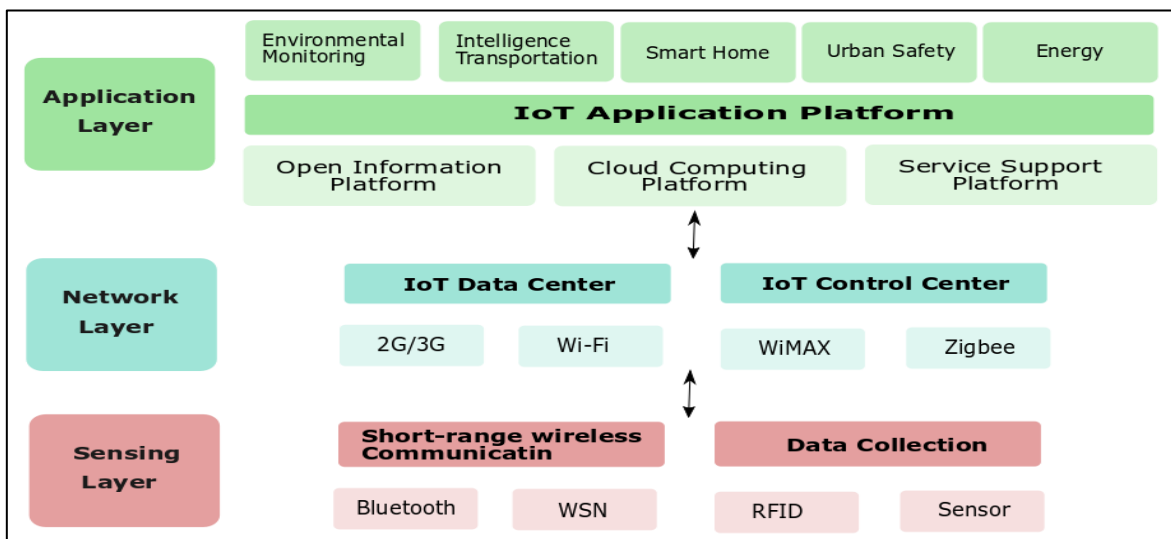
Application Layer

Environmental Monitoring

Intelligence Transportation

Smart Home

Urban Safety

Energy

IoT Application Platform

Open Information Platform

Cloud Computing Platform

Service Support Platform

Network Layer

IoT Data Center

IoT Control Center

2G/3G

Wi-Fi

WiMAX

Zigbee

Sensing Layer

Short-range wireless Communicatin

Data Collection

Bluetooth

WSN

RFID

Sensor